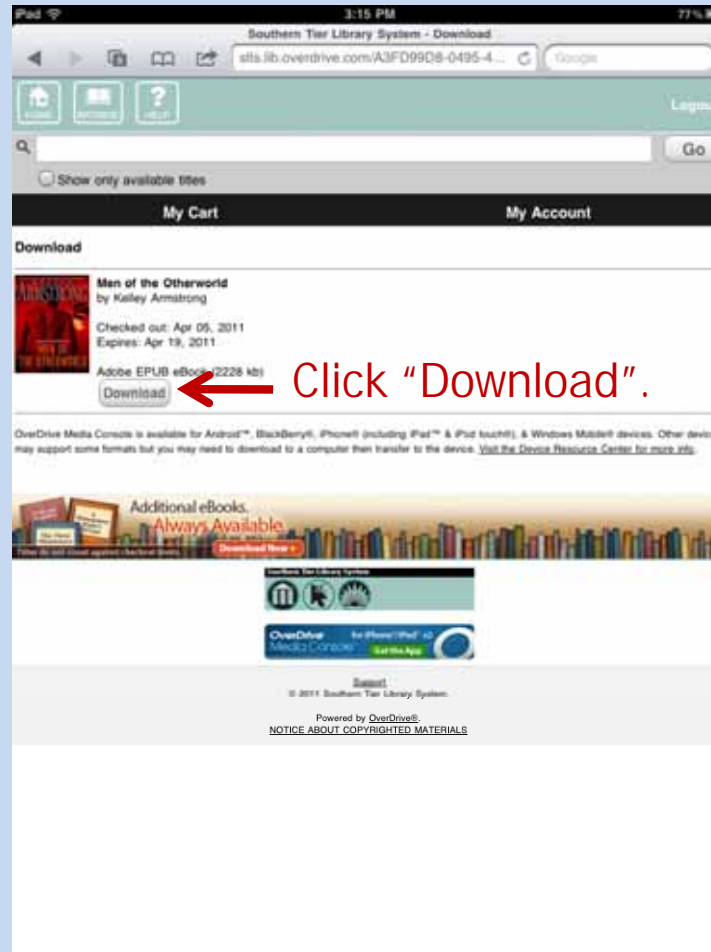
iPad 3:15 PM 77%

Southern Tier Library System - Download

stls.lib.overdrive.com/A3FD99D8-0495-4... Google

HOME MOBILE HELP Logout

Go

Show only available titles

My Cart

My Account

Download

Men of the Otherworld
by Kelley Armstrong

Checked out: Apr 05, 2011
Expires: Apr 19, 2011

Adobe EPUB eBook (2228 kb)

Download

Click "Download".

OverDrive Media Console is available for Android™, BlackBerry®, iPhone® (including iPad™ & iPod touch®), & Windows Mobile® devices. Other devices may support some formats but you may need to download to a computer then transfer to the device. Visit the Device Resource Center for more info.

Additional eBooks. Always Available.

Download Now »

Southern Tier Library System

OverDrive Media Console for iPhone/iPad v2 Get the App

Support
© 2011 Southern Tier Library System.

Powered by OverDrive®.
NOTICE ABOUT COPYRIGHTED MATERIALS